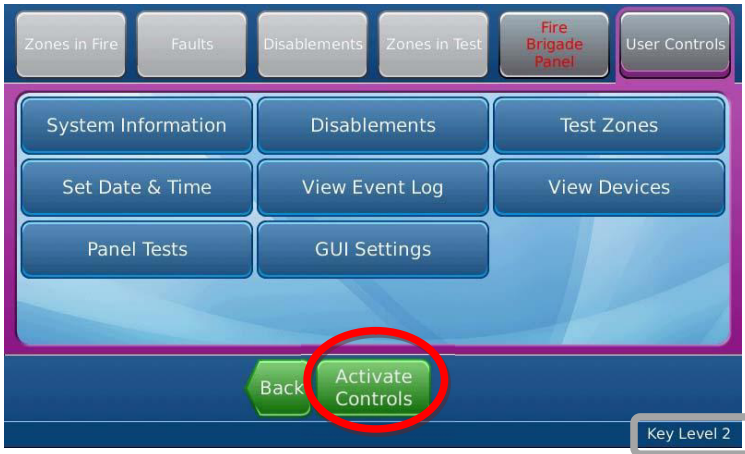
Zones in Fire
Faults
Disablements
Zones in Test
Fire Brigade Panel
User Controls

System Information
Disablements
Test Zones
Set Date & Time
View Event Log
View Devices
Panel Tests
GUI Settings

Back
Activate Controls

Key Level 2